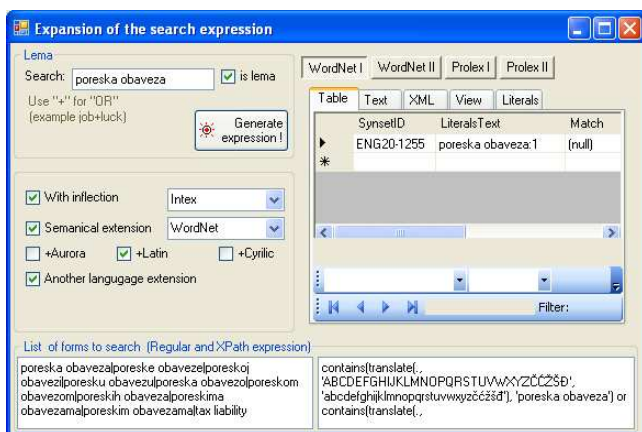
Expansion of the search expression

Lema

Search: poreska obaveza

is lema

Use "+" for "OR" (example job+luck)

Generate expression !

With inflection Intex

Semanical extension WordNet

+Aurora +Latin +Cyrilic

Another langugage extension

WordNet I WordNet II Prolex I Prolex II

Table Text XML View Literals

| | SynsetID | LiteralsText | Match |
|---|---|---|---|
| ▶ | ENG20-1255 | poreska obaveza:1 | (null) |
| * | | | |

Filter:

List of forms to search (Regular and XPath expression)

poreska obaveza|poreske obaveze|poreskoj obavezi|poresku obavezu|poreska obavezo|poreskom obavezom|poreskih obaveza|poreskima obavezama|poreskim obavezama|tax liability

contains(translate(., 'ABCDEFGHIJKLMNOPQRSTUVWXYZČĆŽŠĐ', 'abcdefghijklmnopqrstuvwxyzčćžšđ'), 'poreska obaveza') or contains(translate(.,